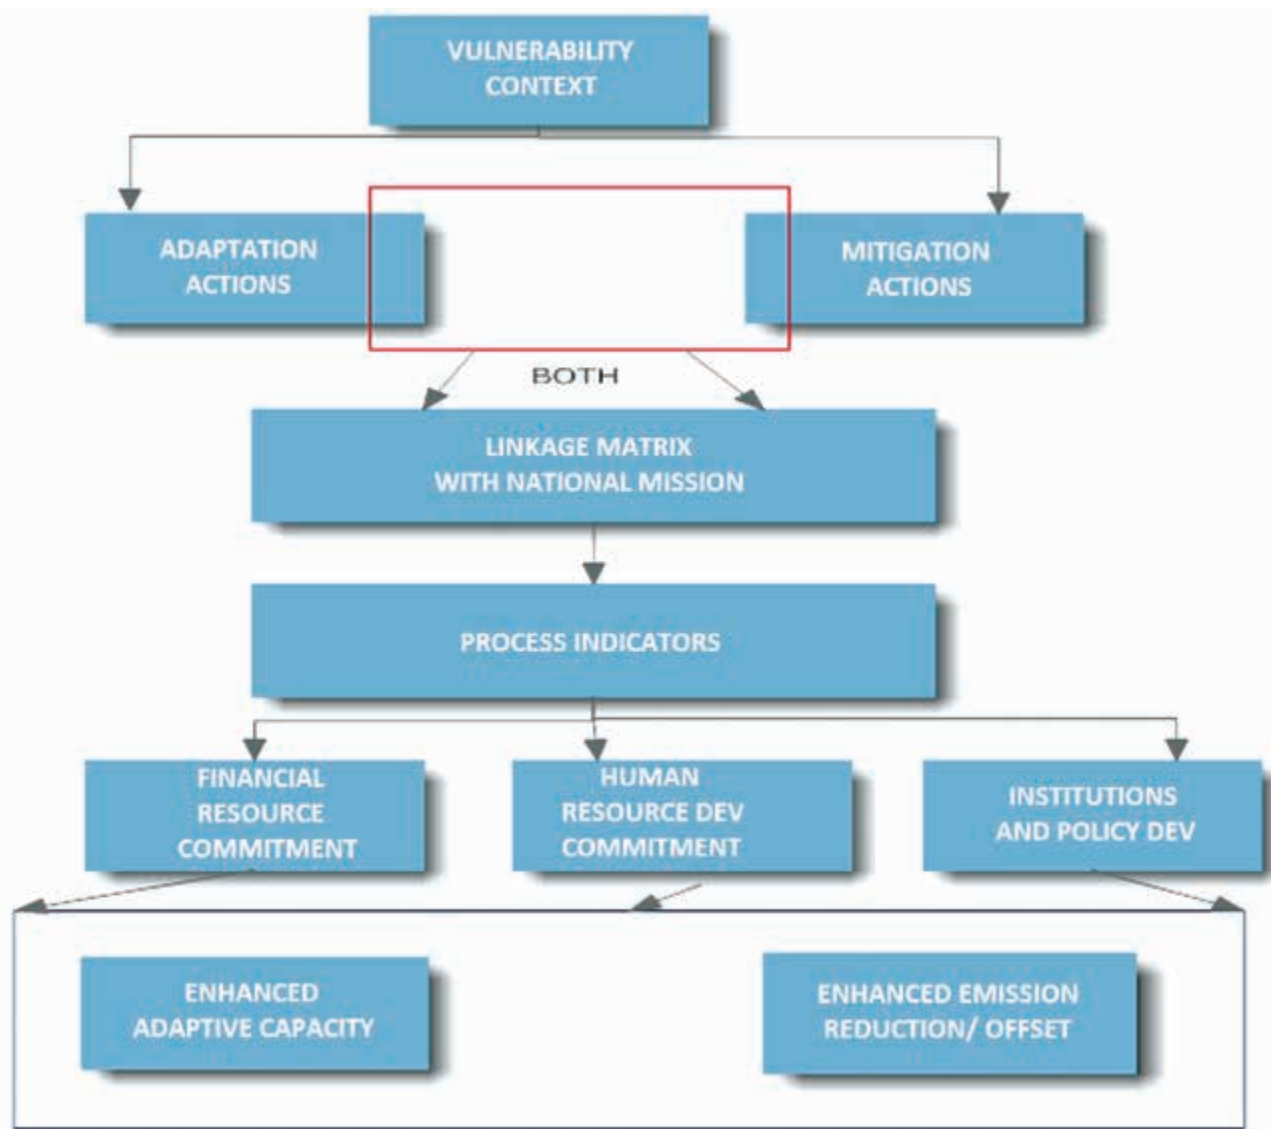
VULNERABILITY CONTEXT

ADAPTATION ACTIONS

MITIGATION ACTIONS

BOTH

LINKAGE MATRIX WITH NATIONAL MISSION

PROCESS INDICATORS

FINANCIAL RESOURCE COMMITMENT

HUMAN RESOURCE DEV COMMITMENT

INSTITUTIONS AND POLICY DEV

ENHANCED ADAPTIVE CAPACITY

ENHANCED EMISSION REDUCTION/ OFFSET